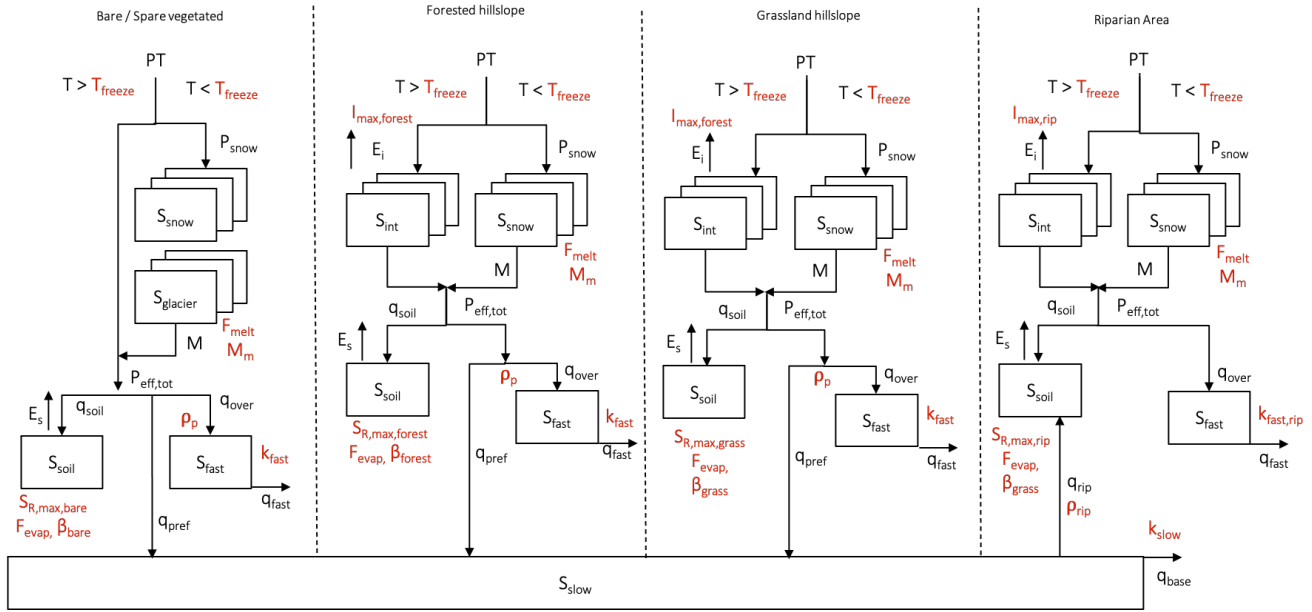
Bare / Spare vegetated

PT

$T > T_{freeze}$ $T < T_{freeze}$

$P_{snow}$

$S_{snow}$

$S_{glacier}$

$F_{melt}$
$M_m$

M

$P_{eff,tot}$

$E_s$ $q_{soil}$ $\rho_p$ $q_{over}$

$S_{soil}$

$S_{fast}$ $k_{fast}$

$q_{fast}$

$S_{R,max,bare}$
$F_{evap}$, $\beta_{bare}$

$q_{pref}$

Forested hillslope

PT

$T > T_{freeze}$ $T < T_{freeze}$

$I_{max,forest}$

$E_i$ $P_{snow}$

$S_{int}$ $S_{snow}$

M $F_{melt}$
$M_m$

$q_{soil}$ $P_{eff,tot}$

$E_s$

$S_{soil}$

$\rho_p$ $q_{over}$

$S_{fast}$ $k_{fast}$

$q_{fast}$

$S_{R,max,forest}$
$F_{evap}$, $\beta_{forest}$

$q_{pref}$

Grassland hillslope

PT

$T > T_{freeze}$ $T < T_{freeze}$

$I_{max,forest}$

$E_i$ $P_{snow}$

$S_{int}$ $S_{snow}$

M $F_{melt}$
$M_m$

$q_{soil}$ $P_{eff,tot}$

$E_s$

$S_{soil}$

$\rho_p$ $q_{over}$

$S_{fast}$ $k_{fast}$

$q_{fast}$

$S_{R,max,grass}$
$F_{evap}$,
$\beta_{grass}$

$q_{pref}$

Riparian Area

PT

$T > T_{freeze}$ $T < T_{freeze}$

$I_{max,rip}$

$E_i$ $P_{snow}$

$S_{int}$ $S_{snow}$

M $F_{melt}$
$M_m$

$q_{soil}$ $P_{eff,tot}$

$E_s$

$S_{soil}$

$q_{over}$

$S_{fast}$ $k_{fast,rip}$

$q_{fast}$

$S_{R,max,rip}$
$F_{evap}$,
$\beta_{grass}$

$q_{rip}$
$\rho_{rip}$

$k_{slow}$

$S_{slow}$

$q_{base}$